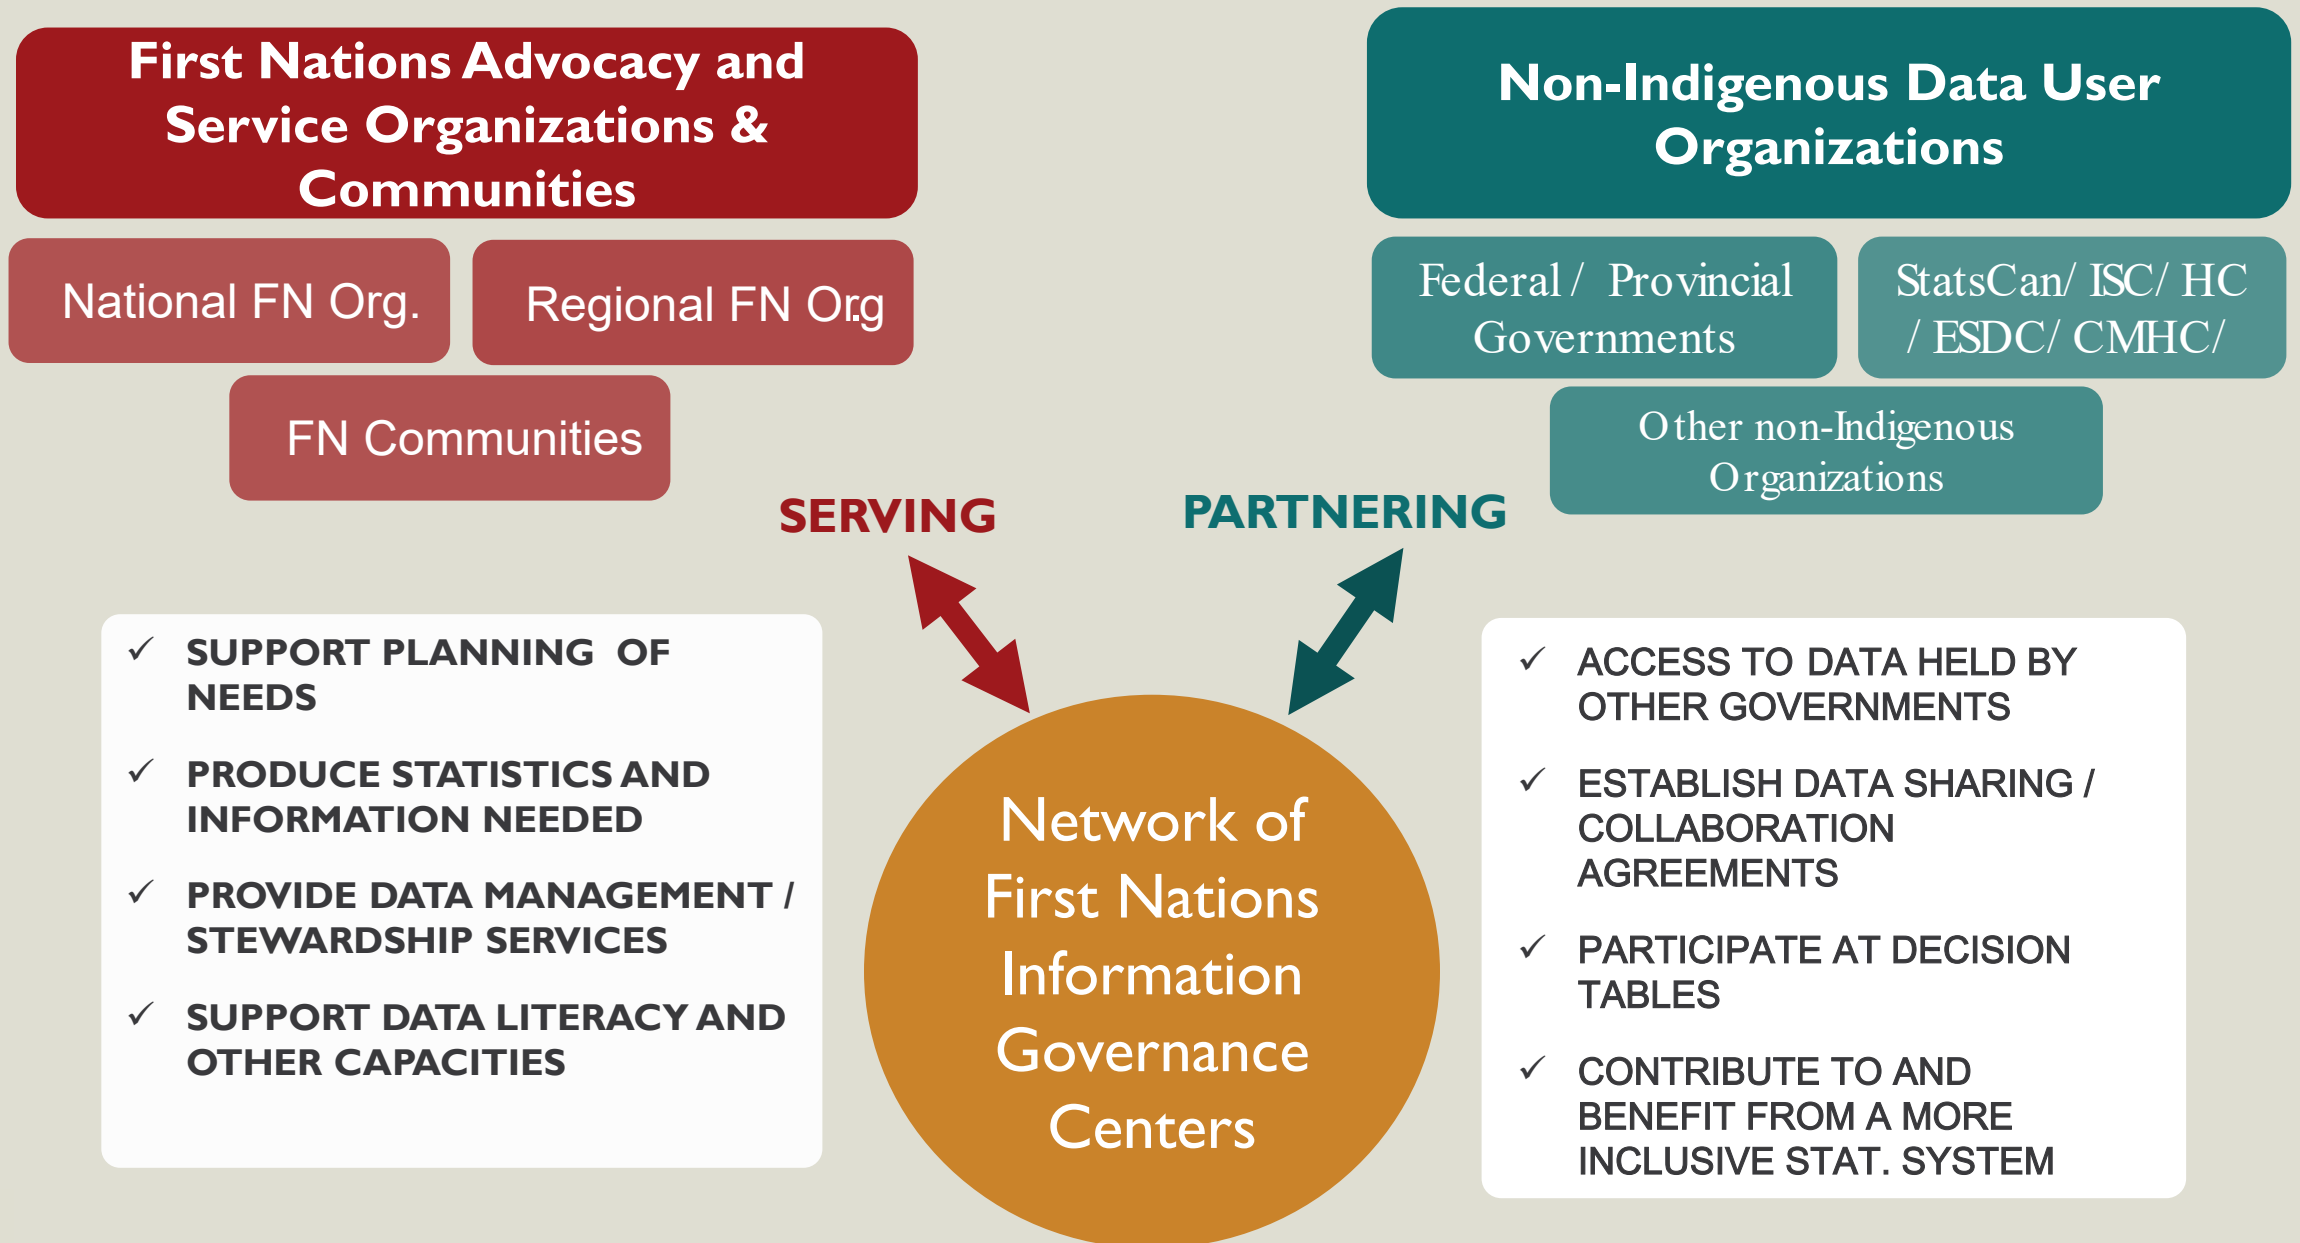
First Nations Advocacy and Service Organizations & Communities

National FN Org.

Regional FN Org

FN Communities

Non-Indigenous Data User Organizations

Federal / Provincial Governments

StatsCan/ ISC/ HC / ESDC/ CMHC/

Other non-Indigenous Organizations

SERVING

PARTNERING

✓ SUPPORT PLANNING OF NEEDS

✓ PRODUCE STATISTICS AND INFORMATION NEEDED

✓ PROVIDE DATA MANAGEMENT / STEWARDSHIP SERVICES

✓ SUPPORT DATA LITERACY AND OTHER CAPACITIES

Network of First Nations Information Governance Centers

✓ ACCESS TO DATA HELD BY OTHER GOVERNMENTS

✓ ESTABLISH DATA SHARING / COLLABORATION AGREEMENTS

✓ PARTICIPATE AT DECISION TABLES

✓ CONTRIBUTE TO AND BENEFIT FROM A MORE INCLUSIVE STAT. SYSTEM